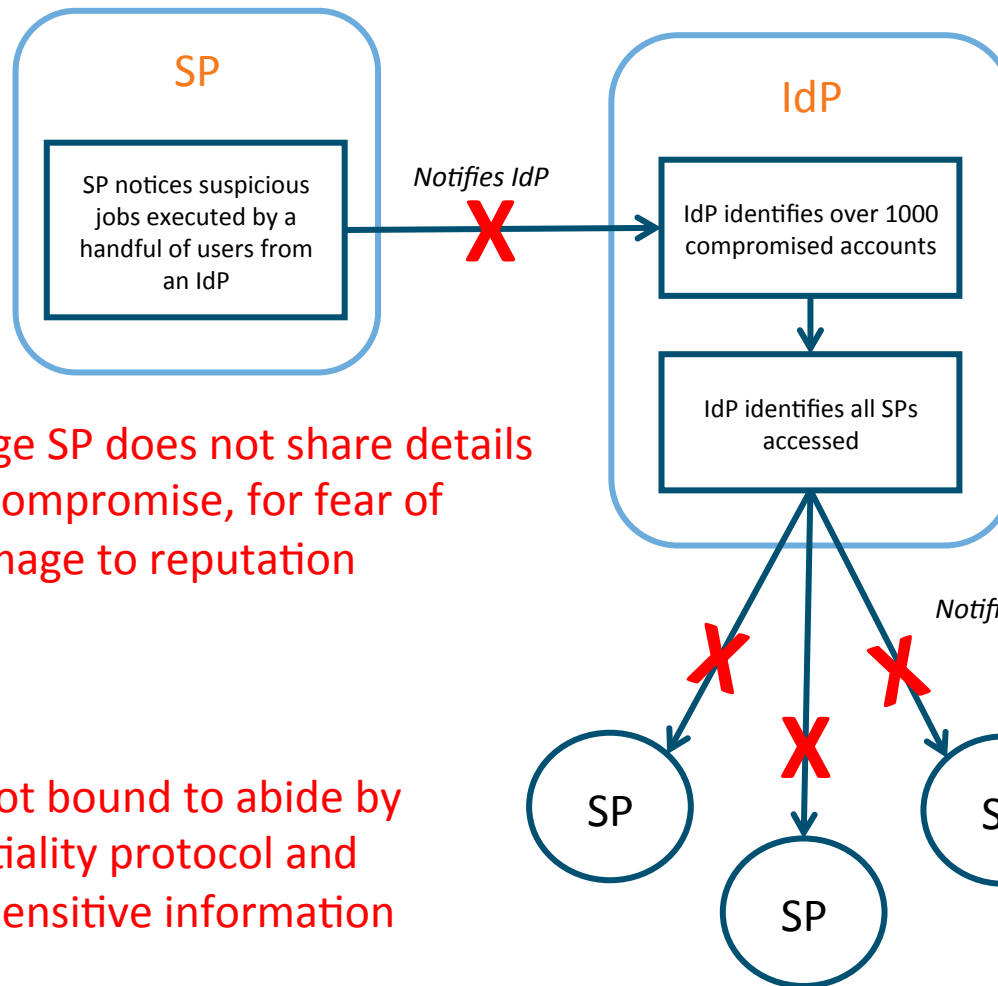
SP

SP notices suspicious jobs executed by a handful of users from an IdP

Notifies IdP

X

IdP

IdP identifies over 1000 compromised accounts

IdP identifies all SPs accessed

ge SP does not share details ompromise, for fear of nage to reputation

Notif

X

X

X

ot bound to abide by tiality protocol and ensitive information

SP

SP

S